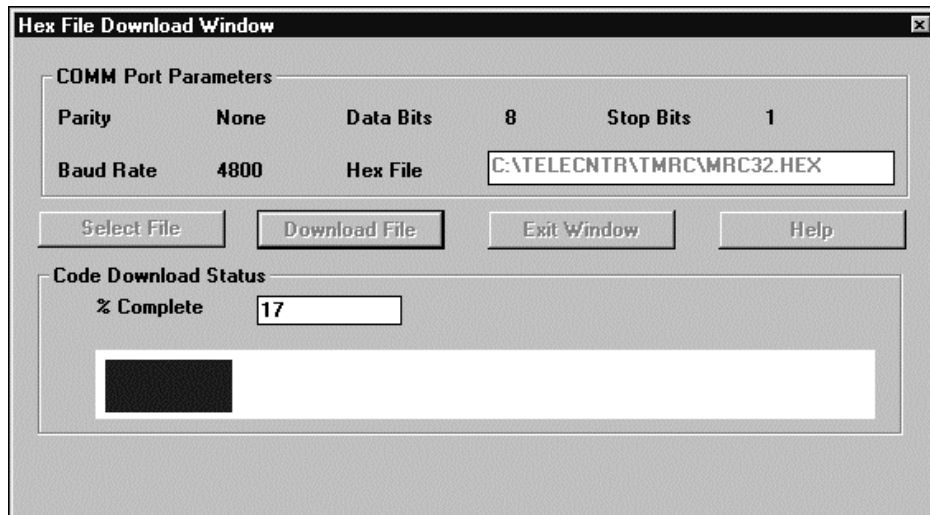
Hex File Download Window

COMM Port Parameters

Parity None Data Bits 8 Stop Bits 1

Baud Rate 4800 Hex File C:\TELECNTR\TMRC\MRC32.HEX

Select File

Download File

Exit Window

Help

Code Download Status

% Complete 17